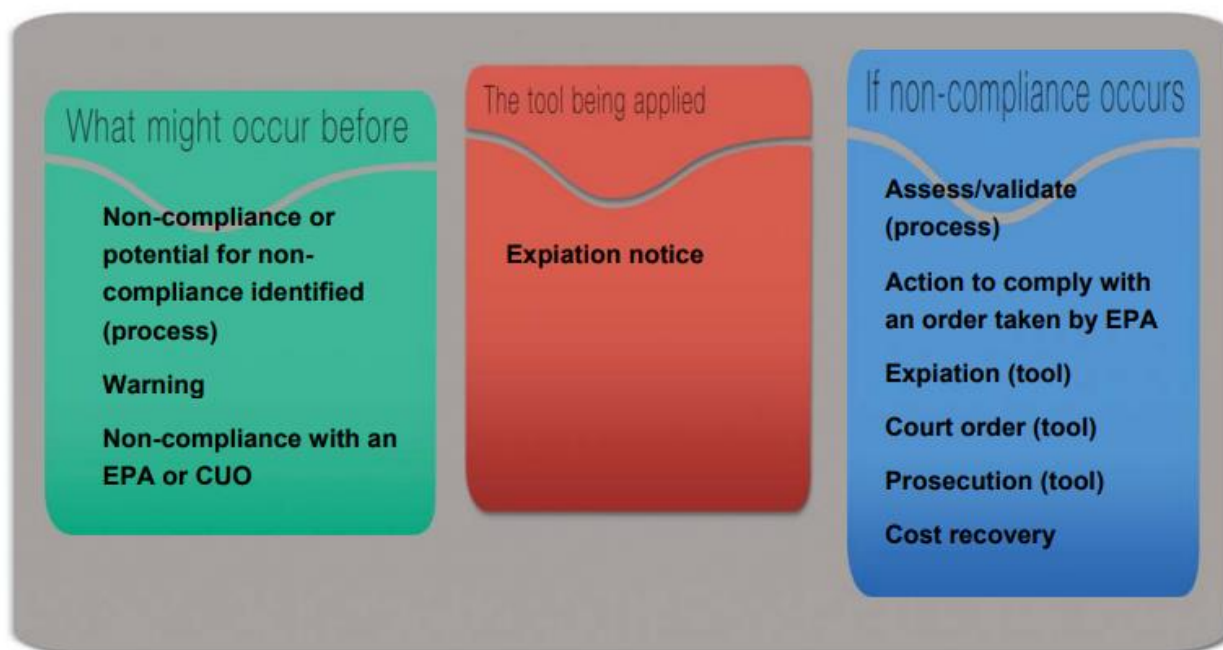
What might occur before

Non-compliance or potential for non-compliance identified (process)

Warning

Non-compliance with an EPA or CUO

The tool being applied

Expiation notice

If non-compliance occurs

Assess/validate (process)

Action to comply with an order taken by EPA

Expiation (tool)

Court order (tool)

Prosecution (tool)

Cost recovery